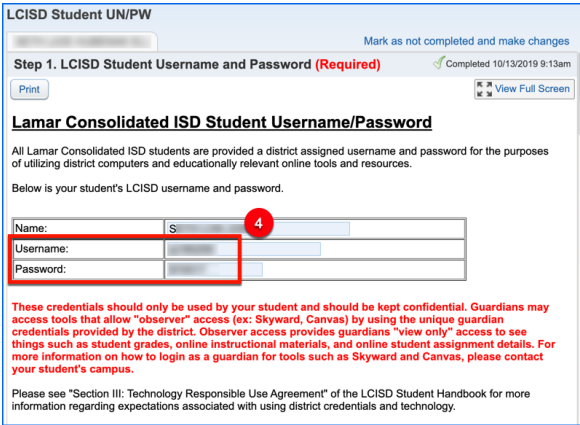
LCISD Student UN/PW

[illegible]

Mark as not completed and make changes

Step 1. LCISD Student Username and Password (Required)

Completed 10/13/2019 9:13am

Print

View Full Screen

Lamar Consolidated ISD Student Username/Password

All Lamar Consolidated ISD students are provided a district assigned username and password for the purposes of utilizing district computers and educationally relevant online tools and resources.

Below is your student's LCISD username and password.

4

| | |
|---|---|
| Name: | S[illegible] |
| Username: | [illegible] |
| Password: | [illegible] |

These credentials should only be used by your student and should be kept confidential. Guardians may access tools that allow "observer" access (ex: Skyward, Canvas) by using the unique guardian credentials provided by the district. Observer access provides guardians "view only" access to see things such as student grades, online instructional materials, and online student assignment details. For more information on how to login as a guardian for tools such as Skyward and Canvas, please contact your student's campus.

Please see "Section III: Technology Responsible Use Agreement" of the LCISD Student Handbook for more information regarding expectations associated with using district credentials and technology.